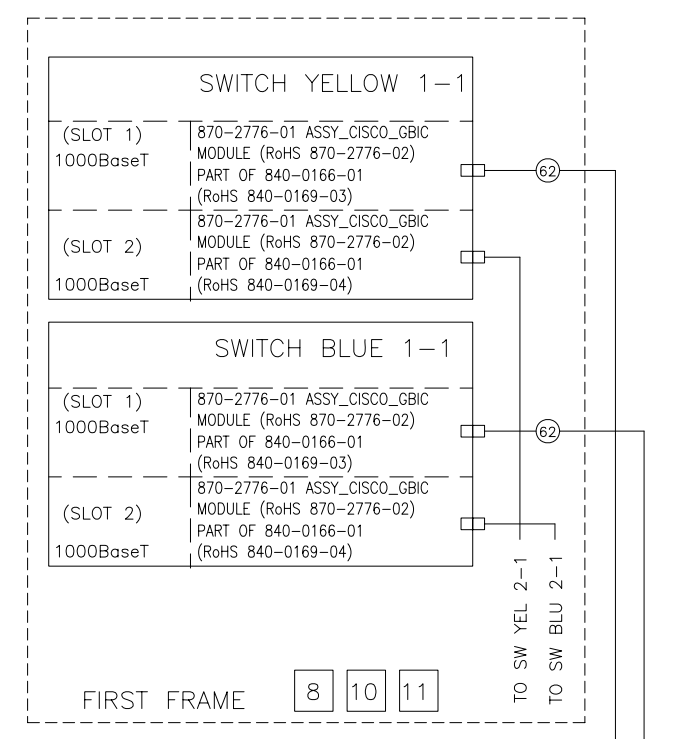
SWITCH YELLOW 1–1

(SLOT 1)
1000BaseT

870–2776–01 ASSY_CISCO_GBIC MODULE (RoHS 870–2776–02) PART OF 840–0166–01 (RoHS 840–0169–03)

(SLOT 2)
1000BaseT

870–2776–01 ASSY_CISCO_GBIC MODULE (RoHS 870–2776–02) PART OF 840–0166–01 (RoHS 840–0169–04)

62

SWITCH BLUE 1–1

(SLOT 1)
1000BaseT

870–2776–01 ASSY_CISCO_GBIC MODULE (RoHS 870–2776–02) PART OF 840–0166–01 (RoHS 840–0169–03)

(SLOT 2)
1000BaseT

870–2776–01 ASSY_CISCO_GBIC MODULE (RoHS 870–2776–02) PART OF 840–0166–01 (RoHS 840–0169–04)

62

TO SW YEL 2–1

TO SW BLU 2–1

FIRST FRAME

8

10

11